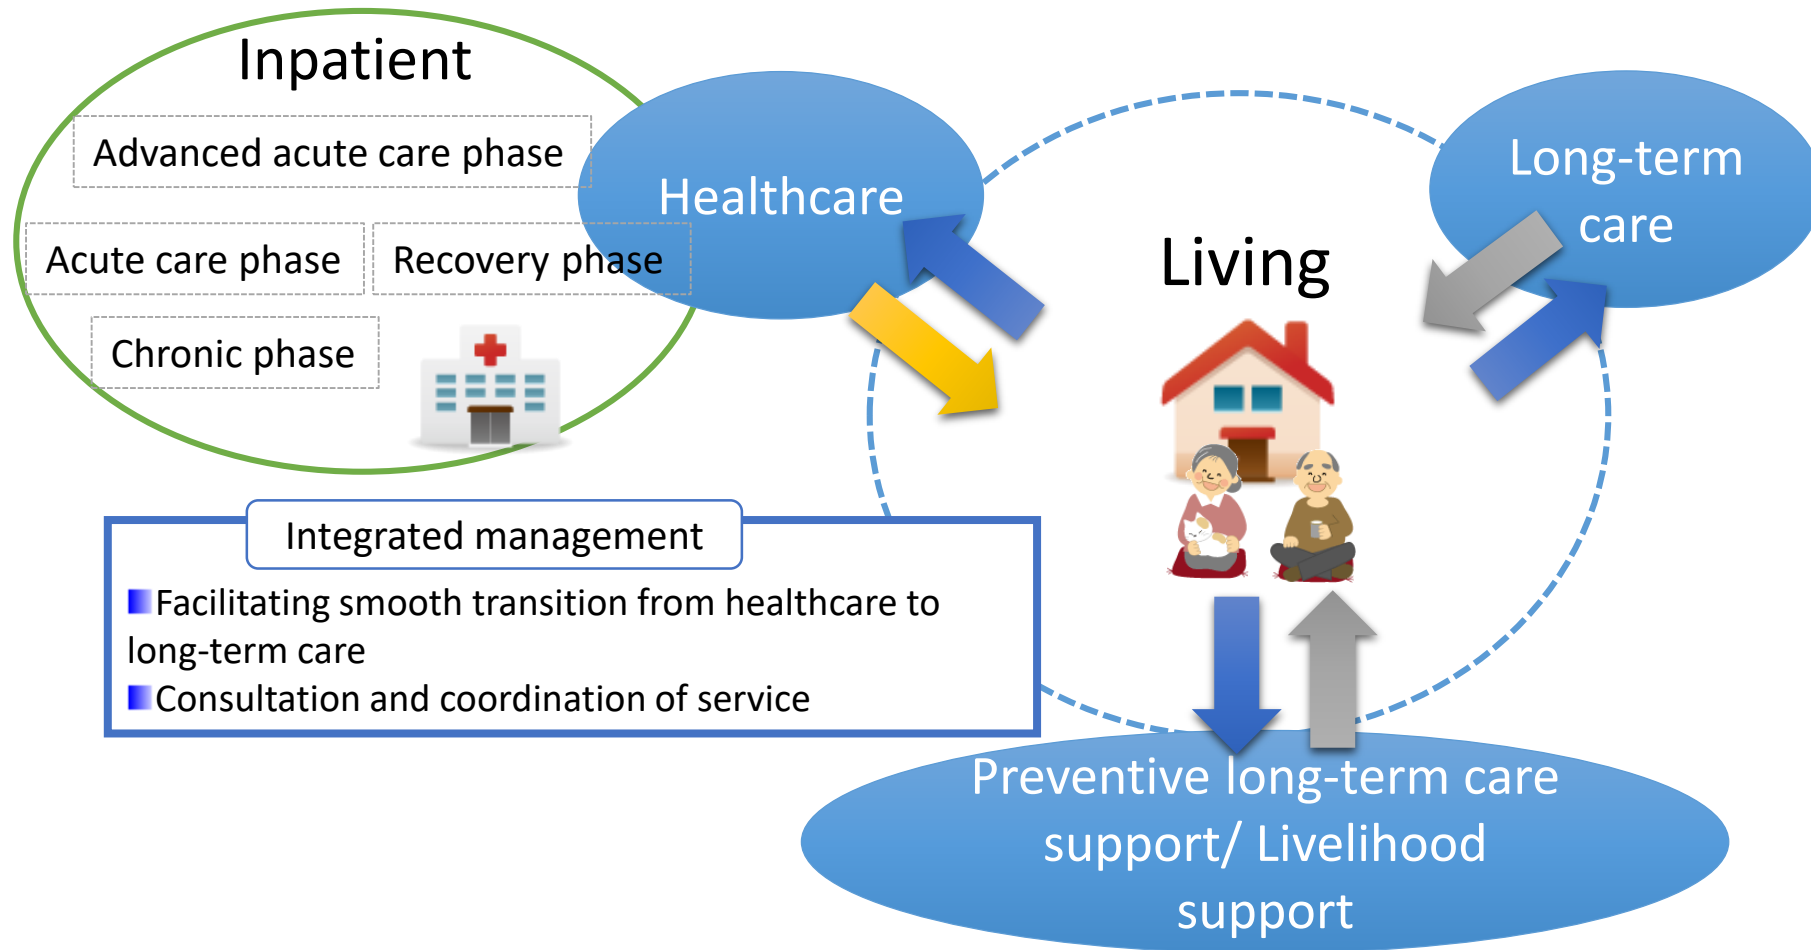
Inpatient

Advanced acute care phase

Acute care phase

Recovery phase

Chronic phase

Healthcare

Living

Long-term care

Integrated management

Facilitating smooth transition from healthcare to long-term care

Consultation and coordination of service

Preventive long-term care support/ Livelihood support